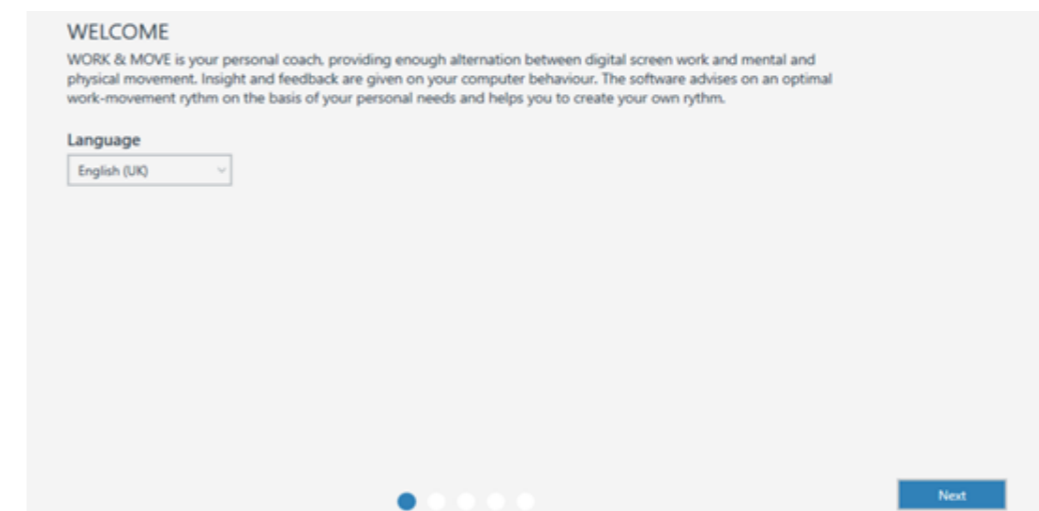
WELCOME

WORK & MOVE is your personal coach, providing enough alternation between digital screen work and mental and physical movement. Insight and feedback are given on your computer behaviour. The software advises on an optimal work-movement rythm on the basis of your personal needs and helps you to create your own rythm.

Language

English (UK)

Next